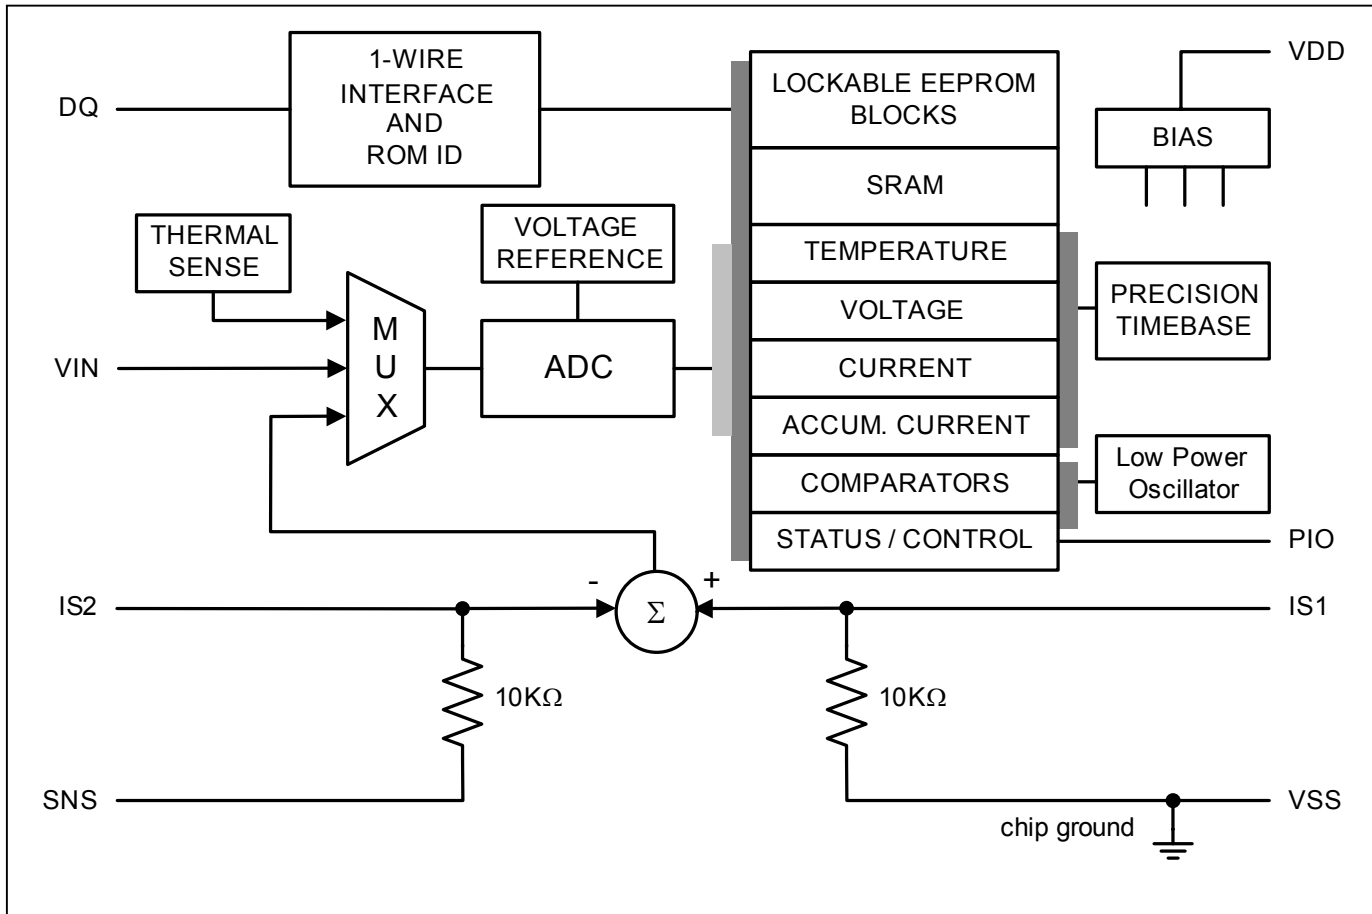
DQ
1-WIRE INTERFACE AND ROM ID
LOCKABLE EEPROM BLOCKS
SRAM
VDD
BIAS
THERMAL SENSE
VOLTAGE REFERENCE
TEMPERATURE
VOLTAGE
CURRENT
ACCUM. CURRENT
COMPARATORS
STATUS / CONTROL
PRECISION TIMEBASE
Low Power Oscillator
VIN
M U X
ADC
PIO
IS2
-
$\Sigma$
+
IS1
10K$\Omega$
10K$\Omega$
SNS
VSS
chip ground